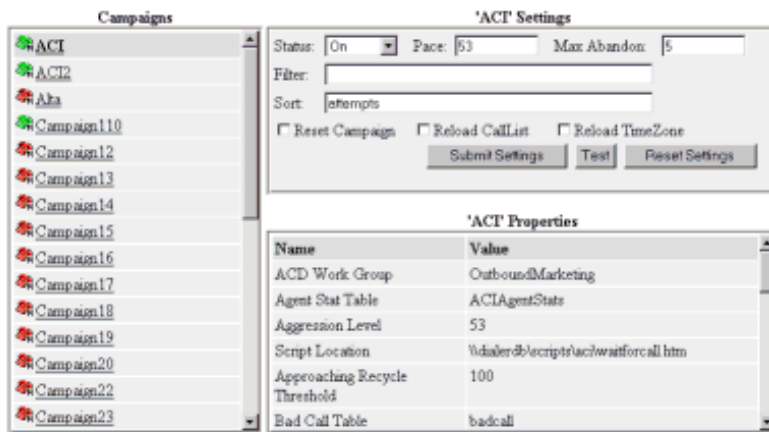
Campaigns

ACI
ACI2
Alta
Campaign110
Campaign12
Campaign13
Campaign14
Campaign15
Campaign16
Campaign17
Campaign18
Campaign19
Campaign20
Campaign22
Campaign23

'ACI' Settings

Status: On Pace: 53 Max Abandon: 5

Filter:

Sort: attempts

☐ Reset Campaign ☐ Reload CallList ☐ Reload TimeZone

Submit Settings Test Reset Settings

'ACI' Properties

| Name | Value |
|---|---|
| ACD Work Group | OutboundMarketing |
| Agent Stat Table | ACIAgentStats |
| Aggression Level | 53 |
| Script Location | \\dialerdb\scripts\aci\waitforcall.htm |
| Approaching Recycle Threshold | 100 |
| Bad Call Table | badcall |